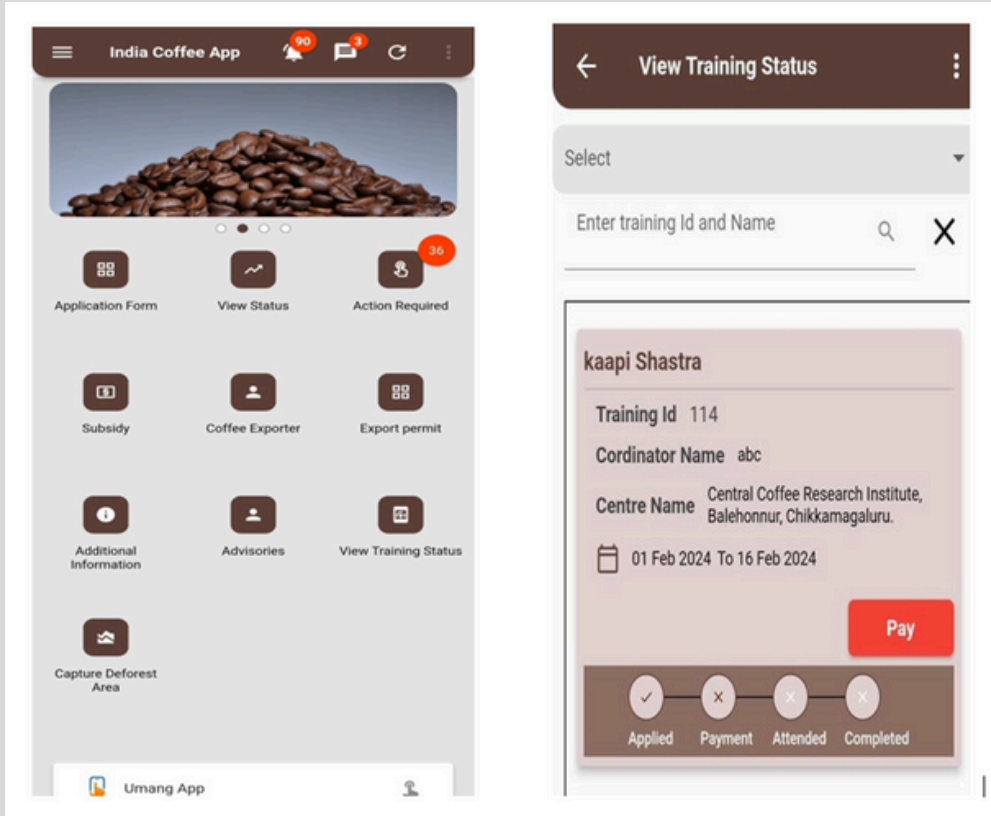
India Coffee App 90 3

Application Form
View Status
Action Required 36

Subsidy
Coffee Exporter
Export permit

Additional Information
Advisories
View Training Status

Capture Deforest Area

Umang App

View Training Status

Select

Enter training Id and Name

X

kaapi Shastra

Training Id 114

Cordinator Name abc

Centre Name Central Coffee Research Institute, Balehonnur, Chikkamagaluru.

01 Feb 2024 To 16 Feb 2024

Pay

Applied Payment Attended Completed